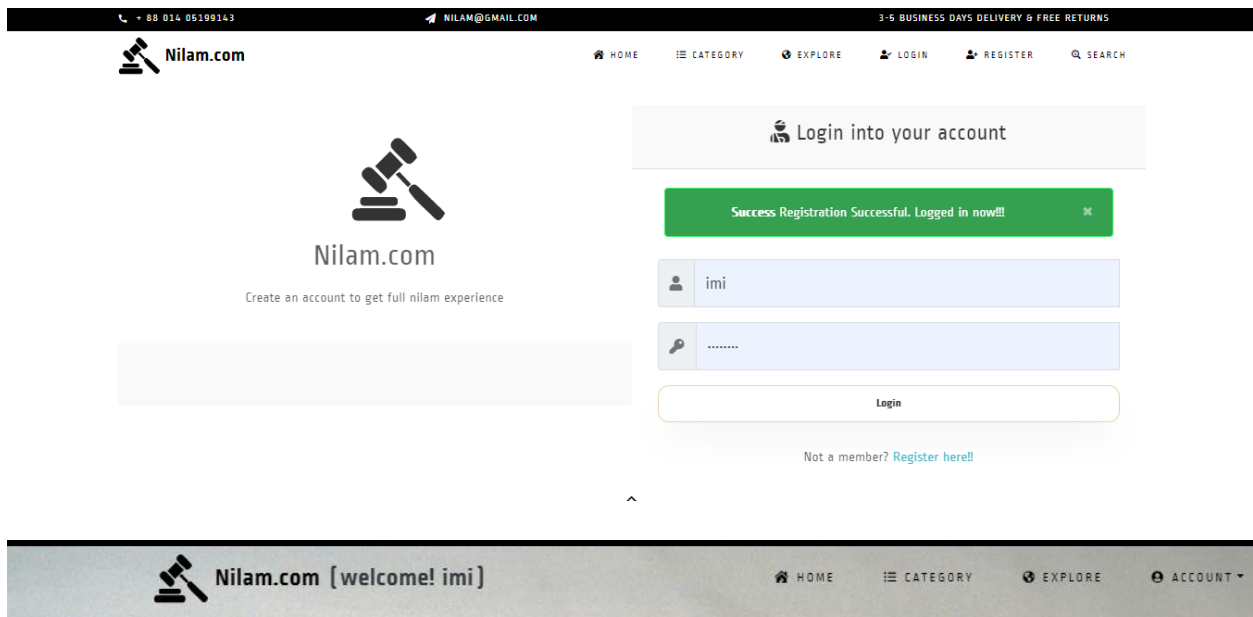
+ 88 014 05199143
NILAM@GMAIL.COM
3-5 BUSINESS DAYS DELIVERY & FREE RETURNS

Nilam.com

HOME
CATEGORY
EXPLORE
LOGIN
REGISTER
SEARCH

Nilam.com

Create an account to get full nilam experience

Login into your account

Success Registration Successful. Logged in now!!!

imi

........

Login

Not a member? Register here!!

Nilam.com [welcome! imi]

HOME
CATEGORY
EXPLORE
ACCOUNT